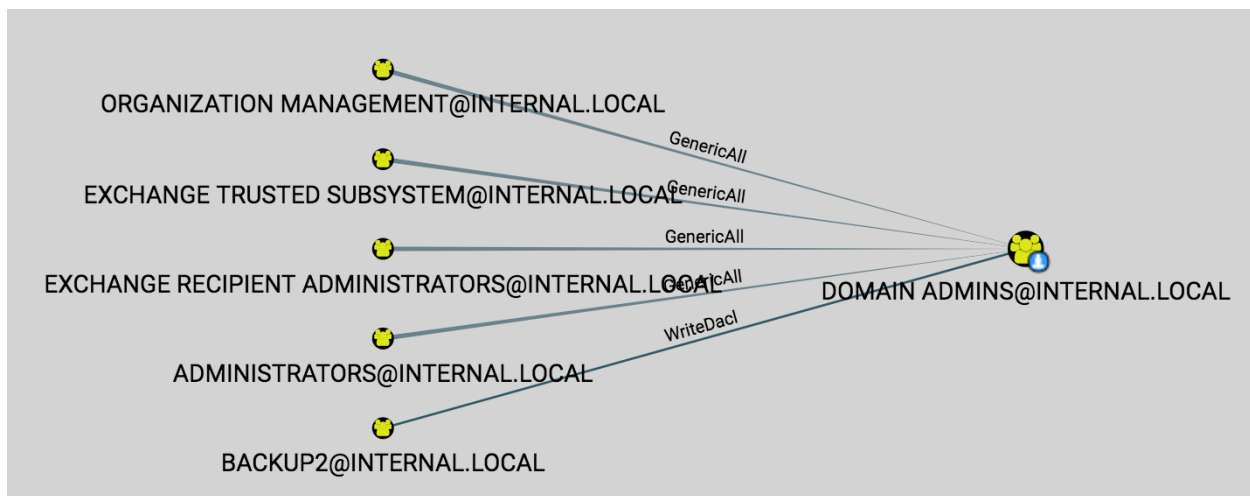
ORGANIZATION MANAGEMENT@INTERNAL.LOCAL

GenericAll

EXCHANGE TRUSTED SUBSYSTEM@INTERNAL.LOCAL

GenericAll

GenericAll

EXCHANGE RECIPIENT ADMINISTRATORS@INTERNAL.LOCAL

GenericAll

DOMAIN ADMINS@INTERNAL.LOCAL

WriteDacl

ADMINISTRATORS@INTERNAL.LOCAL

BACKUP2@INTERNAL.LOCAL